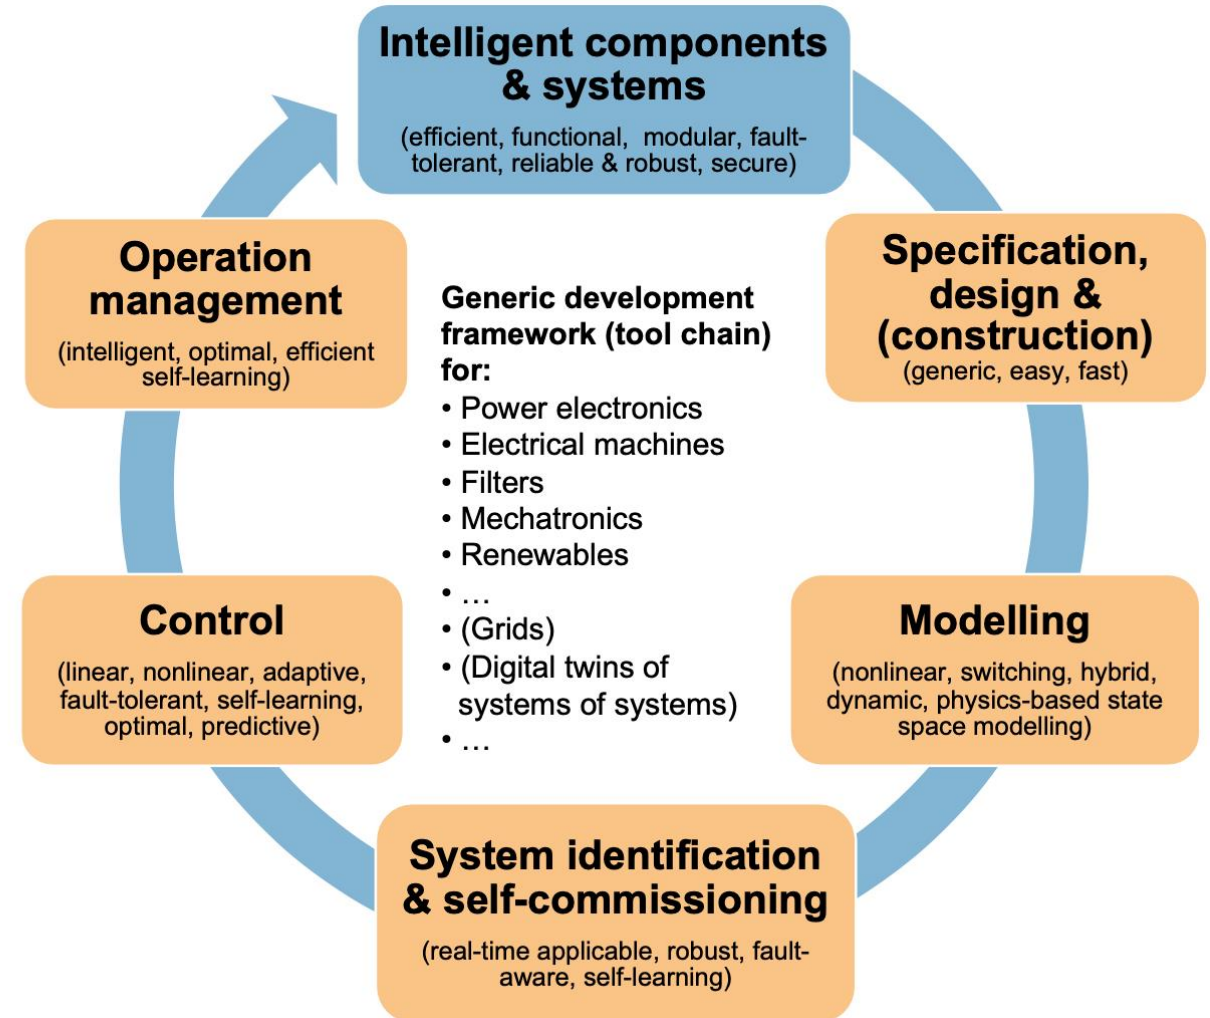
Intelligent components & systems

(efficient, functional, modular, fault-tolerant, reliable & robust, secure)

Specification, design & (construction)
(generic, easy, fast)

Modelling

(nonlinear, switching, hybrid, dynamic, physics-based state space modelling)

System identification & self-commissioning

(real-time applicable, robust, fault-aware, self-learning)

Control

(linear, nonlinear, adaptive, fault-tolerant, self-learning, optimal, predictive)

Operation management

(intelligent, optimal, efficient self-learning)

Generic development framework (tool chain) for:
• Power electronics
• Electrical machines
• Filters
• Mechatronics
• Renewables
• …
• (Grids)
• (Digital twins of systems of systems)
• …